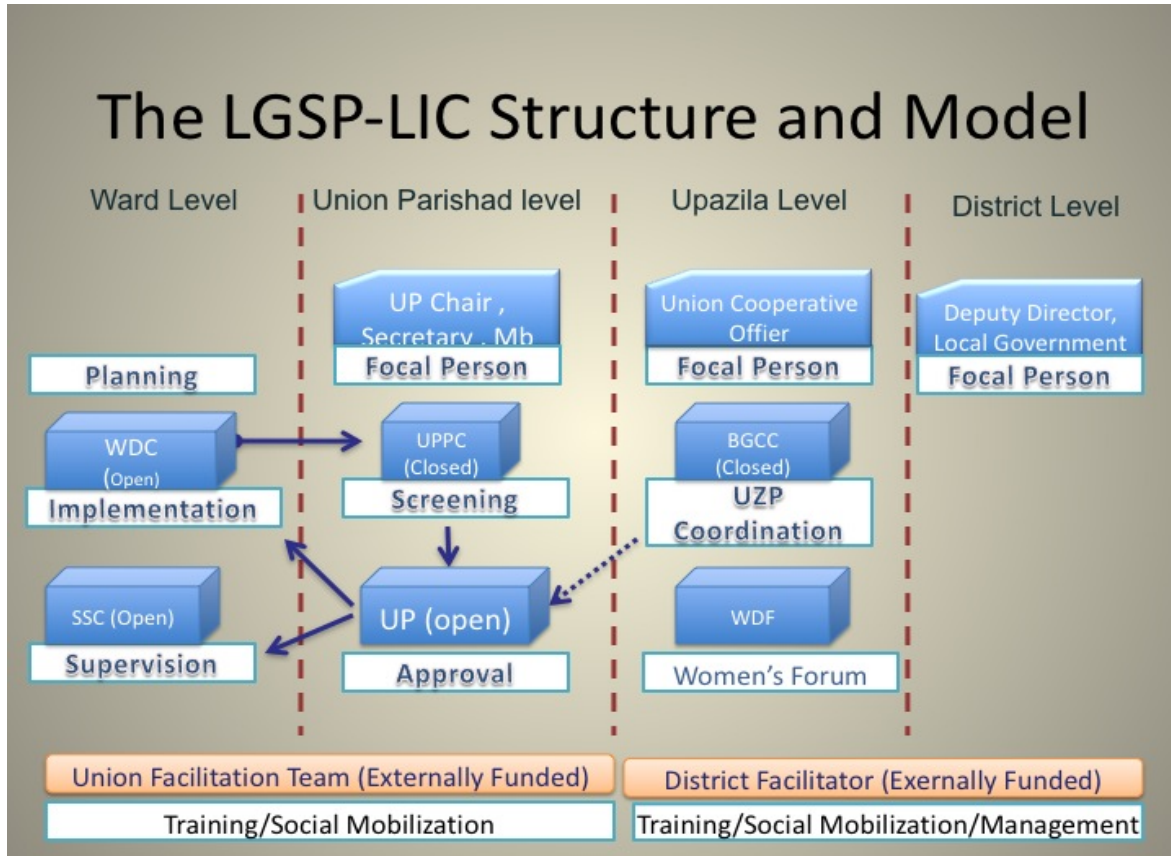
The LGSP-LIC Structure and Model

Ward Level

Union Parishad level

Upazila Level

District Level

UP Chair , Secretary , Mb

Focal Person

Union Cooperative Offier

Focal Person

Deputy Director, Local Government

Focal Person

Planning

WDC (Open)

Implementation

UPPC (Closed)

Screening

BGCC (Closed)

UZP Coordination

SSC (Open)

Supervision

UP (open)

Approval

WDF

Women's Forum

Union Facilitation Team (Externally Funded)

Training/Social Mobilization

District Facilitator (Exernally Funded)

Training/Social Mobilization/Management